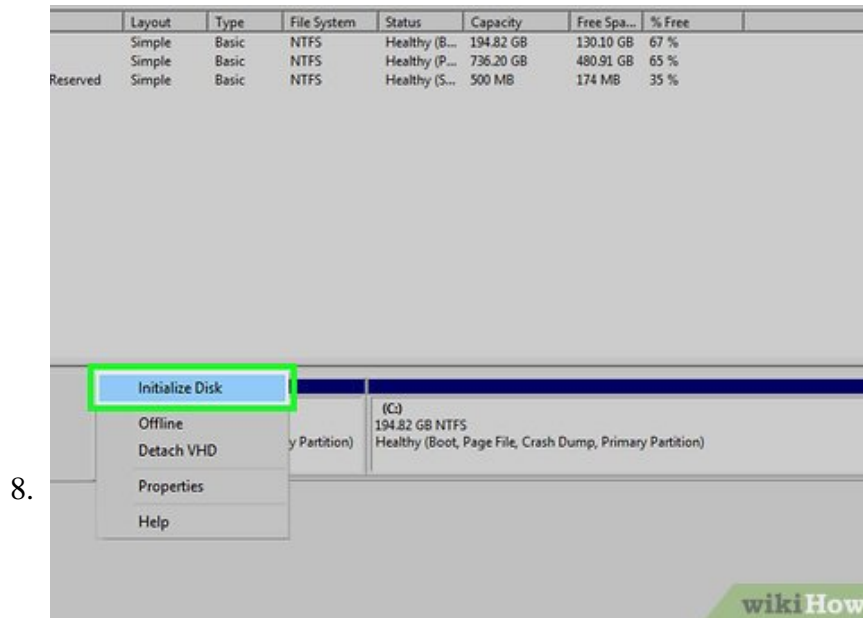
| | Layout | Type | File System | Status | Capacity | Free Spa... | % Free |
|---|---|---|---|---|---|---|---|
| | Simple | Basic | NTFS | Healthy (B... | 194.82 GB | 130.10 GB | 67 % |
| | Simple | Basic | NTFS | Healthy (P... | 736.20 GB | 480.91 GB | 65 % |
| Reserved | Simple | Basic | NTFS | Healthy (S... | 500 MB | 174 MB | 35 % |

Initialize Disk
Offline
Detach VHD
Properties
Help

y Partition)

(C:)
194.82 GB NTFS
Healthy (Boot, Page File, Crash Dump, Primary Partition)

8.

wikiHow